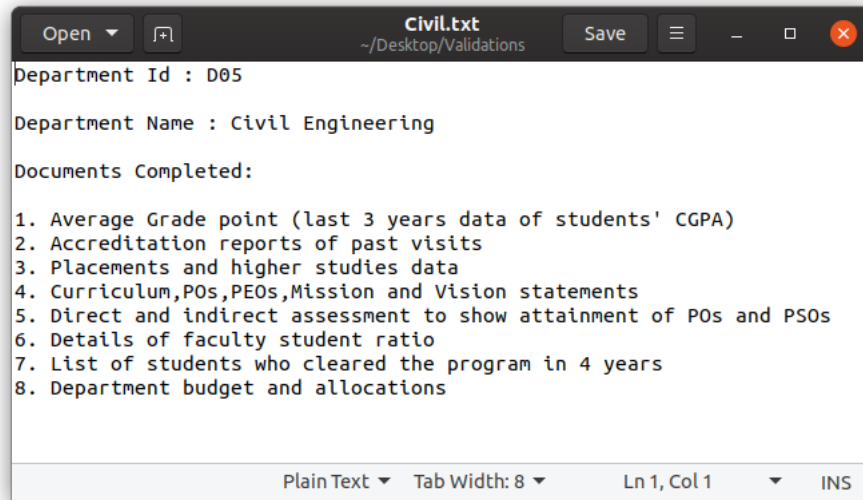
Open
Civil.txt
~/Desktop/Validations
Save

Department Id : D05

Department Name : Civil Engineering

Documents Completed:

1. Average Grade point (last 3 years data of students' CGPA)
2. Accreditation reports of past visits
3. Placements and higher studies data
4. Curriculum,POs,PEOs,Mission and Vision statements
5. Direct and indirect assessment to show attainment of POs and PSOs
6. Details of faculty student ratio
7. List of students who cleared the program in 4 years
8. Department budget and allocations

Plain Text
Tab Width: 8
Ln 1, Col 1
INS